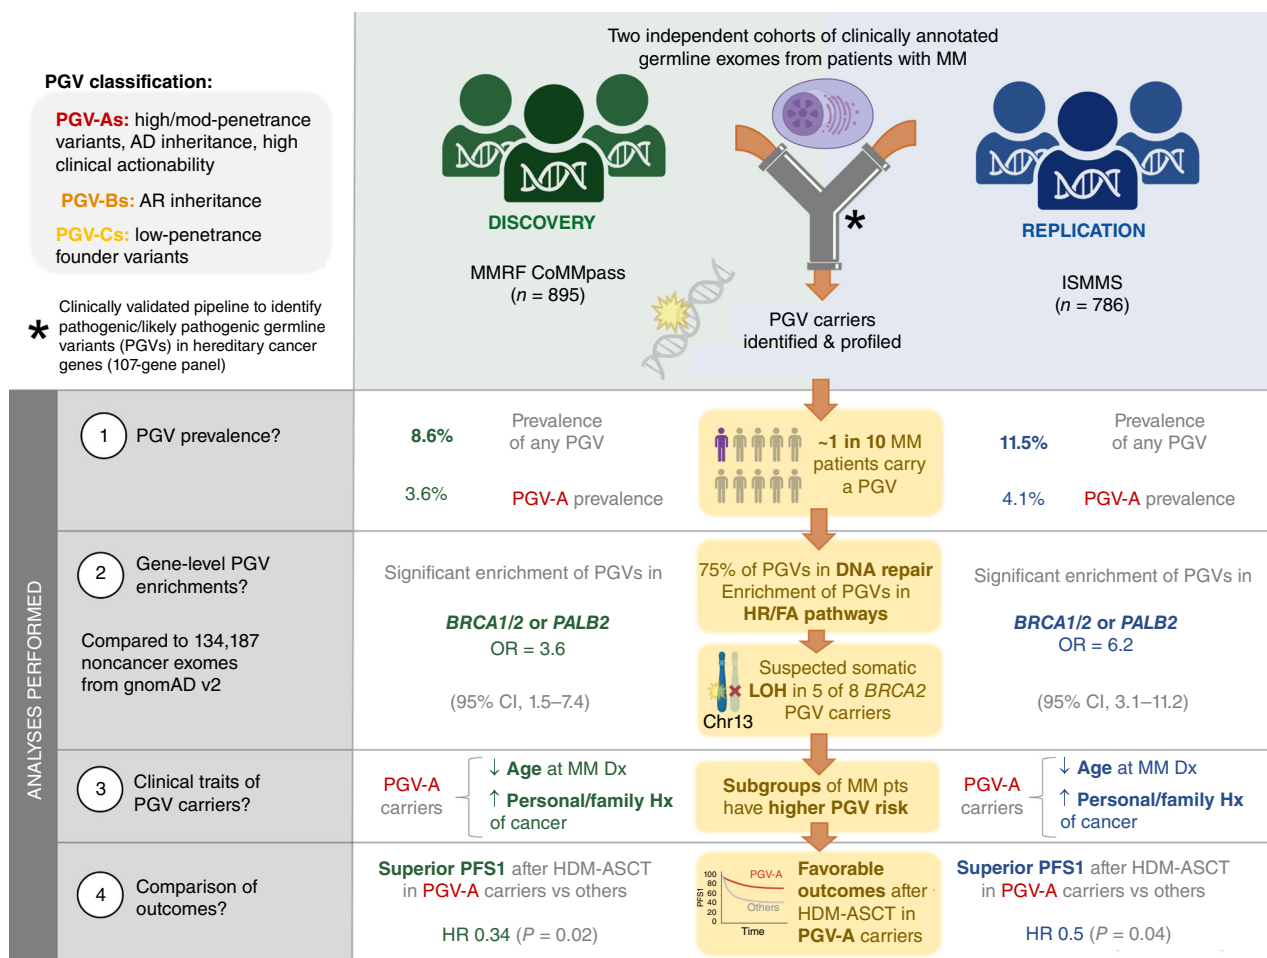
PGV classification:

PGV-As: high/mod-penetrance variants, AD inheritance, high clinical actionability

PGV-Bs: AR inheritance

PGV-Cs: low-penetrance founder variants

* Clinically validated pipeline to identify pathogenic/likely pathogenic germline variants (PGVs) in hereditary cancer genes (107-gene panel)

Two independent cohorts of clinically annotated germline exomes from patients with MM

MM MM MM

DISCOVERY

MMRF CoMMpass ($n$ = 895)

*

PGV carriers identified & profiled

MM MM MM

REPLICATION

ISMMS ($n$ = 786)

ANALYSES PERFORMED

1 PGV prevalence?

8.6% Prevalence of any PGV

3.6% PGV-A prevalence

~1 in 10 MM patients carry a PGV

11.5% Prevalence of any PGV

4.1% PGV-A prevalence

2 Gene-level PGV enrichments?

Compared to 134,187 noncancer exomes from gnomAD v2

Significant enrichment of PGVs in

BRCA1/2 or PALB2

OR = 3.6

(95% CI, 1.5–7.4)

75% of PGVs in DNA repair
Enrichment of PGVs in HR/FA pathways

Suspected somatic LOH in 5 of 8 BRCA2 PGV carriers

Chr13

Significant enrichment of PGVs in

BRCA1/2 or PALB2

OR = 6.2

(95% CI, 3.1–11.2)

3 Clinical traits of PGV carriers?

PGV-A carriers

↓ Age at MM Dx

↑ Personal/family Hx of cancer

Subgroups of MM pts have higher PGV risk

PGV-A carriers

↓ Age at MM Dx

↑ Personal/family Hx of cancer

4 Comparison of outcomes?

Superior PFS1 after HDM-ASCT in PGV-A carriers vs others

HR 0.34 ($P$ = 0.02)

100 80 60 40 20 0 PFS1 PGV-A Others Time

Favorable outcomes after HDM-ASCT in PGV-A carriers

Superior PFS1 after HDM-ASCT in PGV-A carriers vs others

HR 0.5 ($P$ = 0.04)